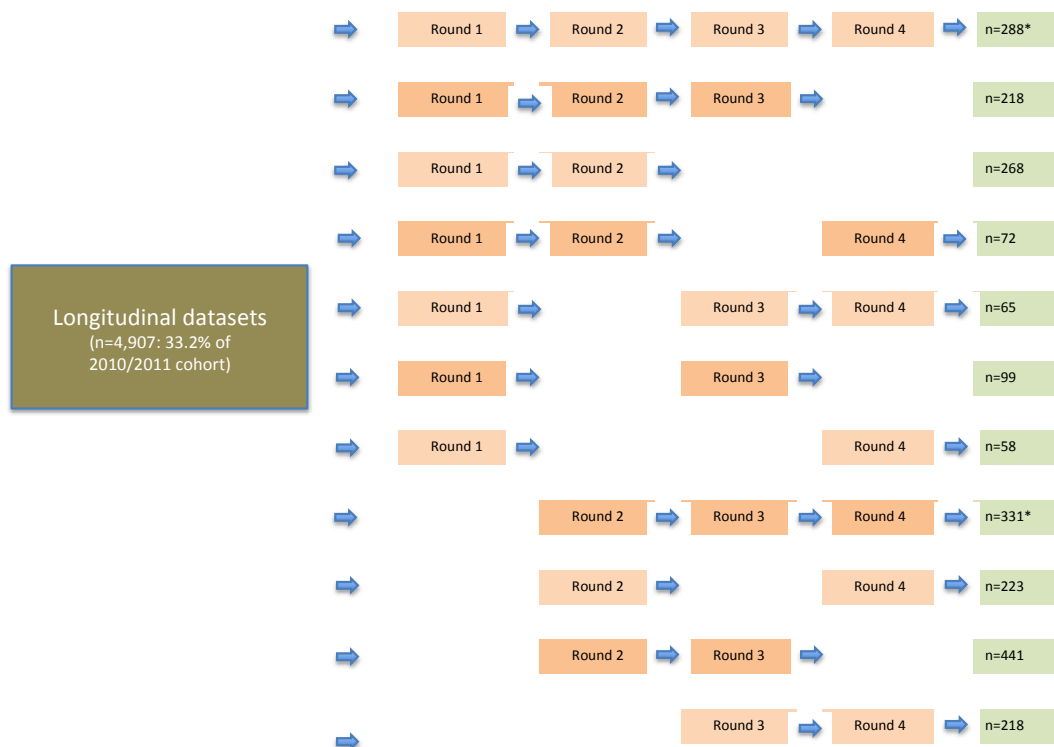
Longitudinal datasets
(n=4,907: 33.2% of 2010/2011 cohort)

Round 1 Round 2 Round 3 Round 4 n=288*

Round 1 Round 2 Round 3 n=218

Round 1 Round 2 n=268

Round 1 Round 2 Round 4 n=72

Round 1 Round 3 Round 4 n=65

Round 1 Round 3 n=99

Round 1 Round 4 n=58

Round 2 Round 3 Round 4 n=331*

Round 2 Round 4 n=223

Round 2 Round 3 n=441

Round 3 Round 4 n=218